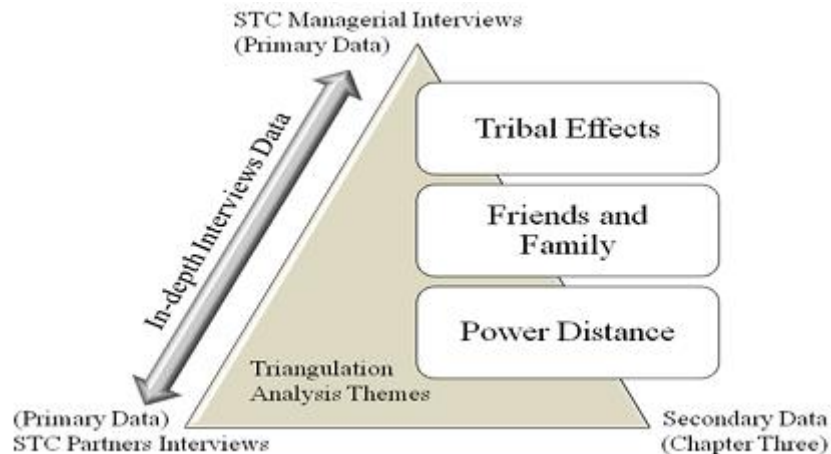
STC Managerial Interviews
(Primary Data)

In-depth Interviews Data

Tribal Effects

Friends and Family

Power Distance

Triangulation Analysis Themes

(Primary Data)
STC Partners Interviews

Secondary Data
(Chapter Three)